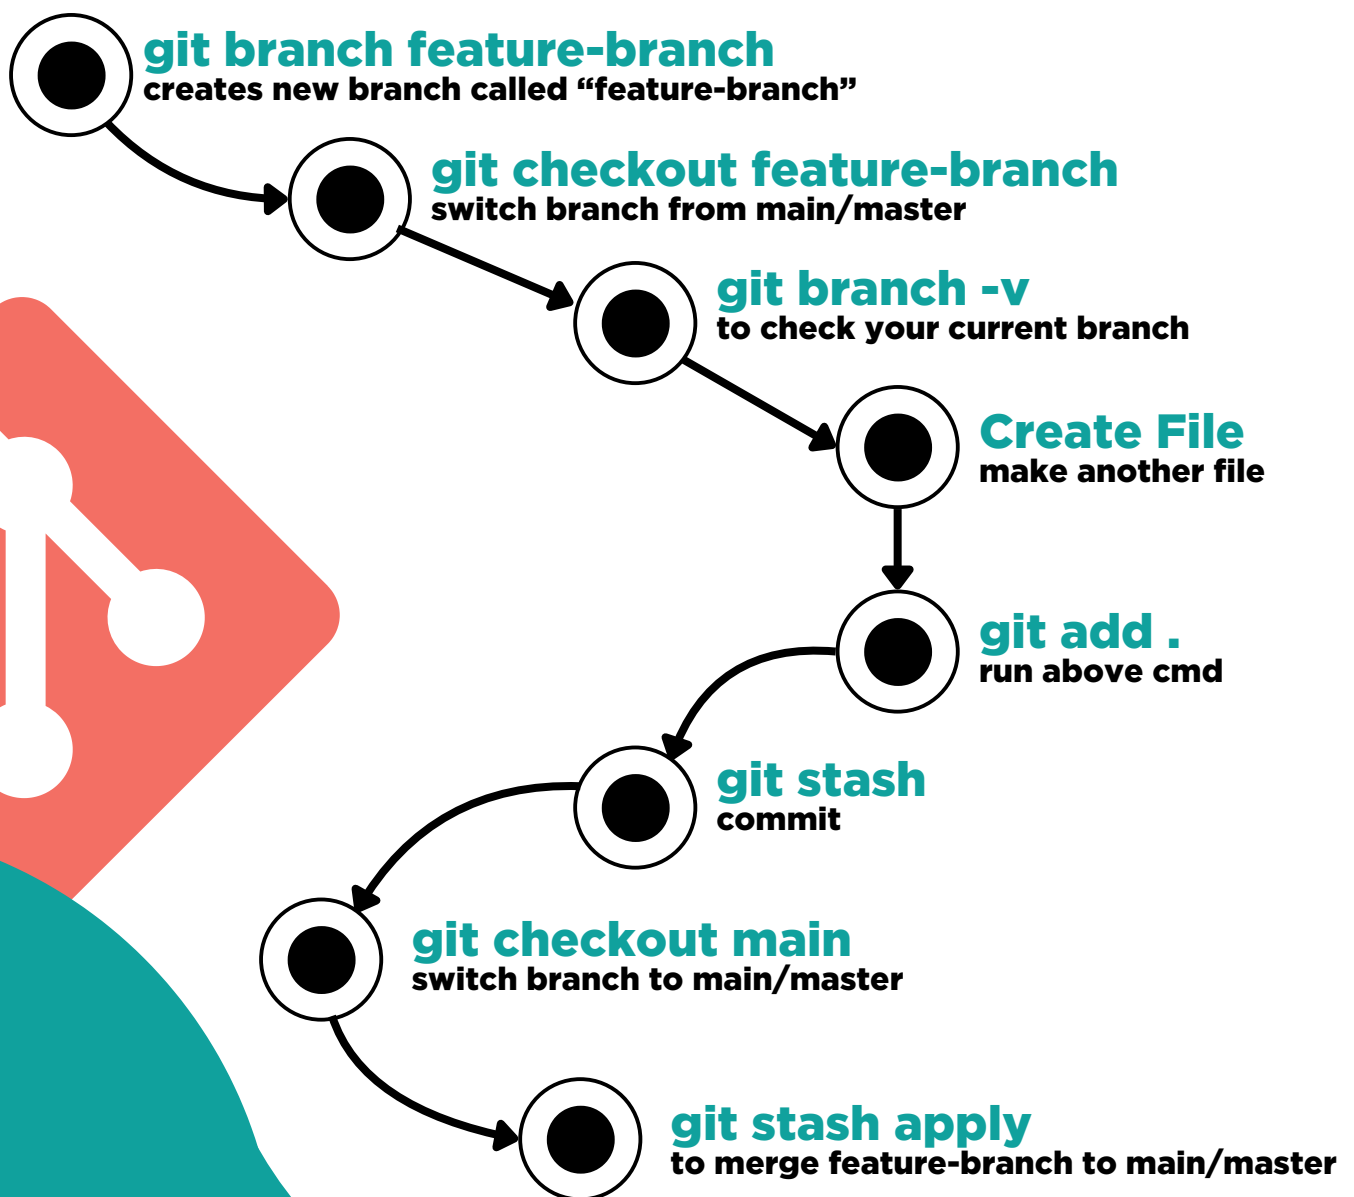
git branch feature-branch
creates new branch called “feature-branch”

git checkout feature-branch
switch branch from main/master

git branch -v
to check your current branch

Create File
make another file

git add .
run above cmd

git stash
commit

git checkout main
switch branch to main/master

git stash apply
to merge feature-branch to main/master